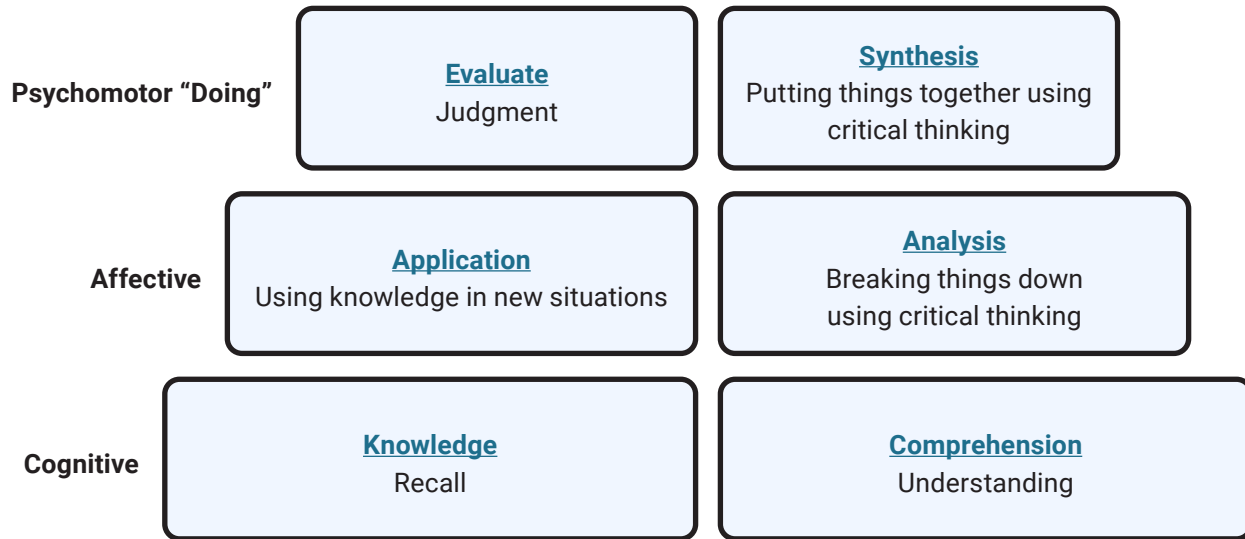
Psychomotor “Doing”

Evaluate
Judgment

Synthesis
Putting things together using critical thinking

Affective

Application
Using knowledge in new situations

Analysis
Breaking things down using critical thinking

Cognitive

Knowledge
Recall

Comprehension
Understanding